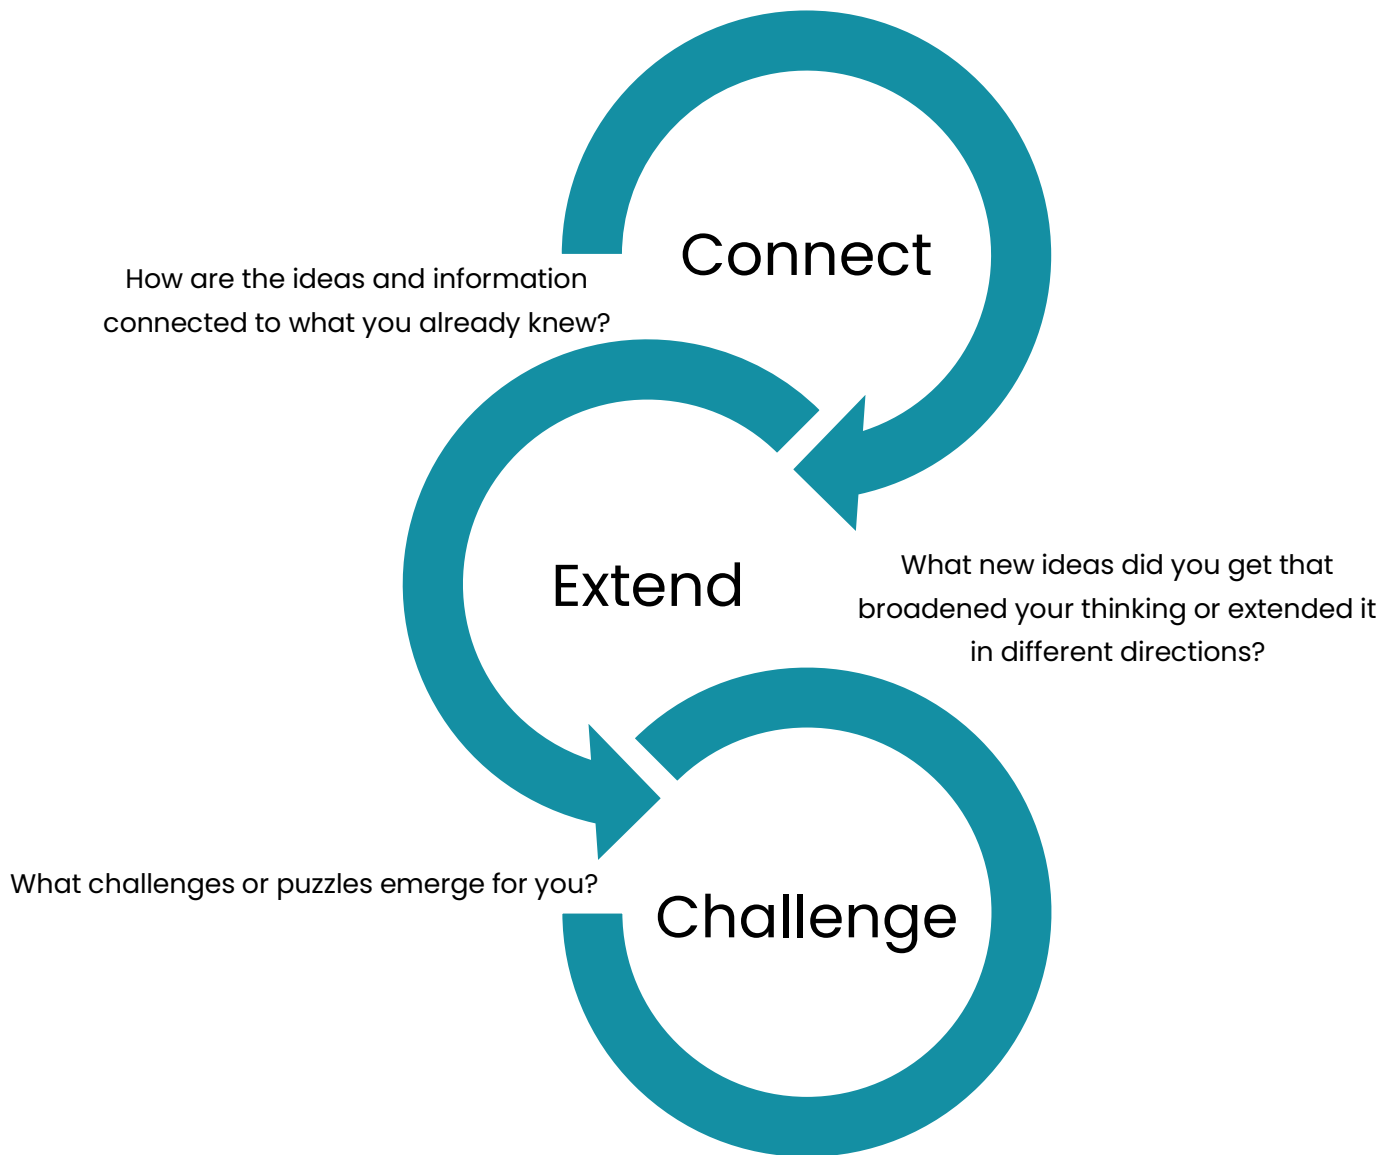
Connect

How are the ideas and information connected to what you already knew?

Extend

What new ideas did you get that broadened your thinking or extended it in different directions?

What challenges or puzzles emerge for you?

Challenge